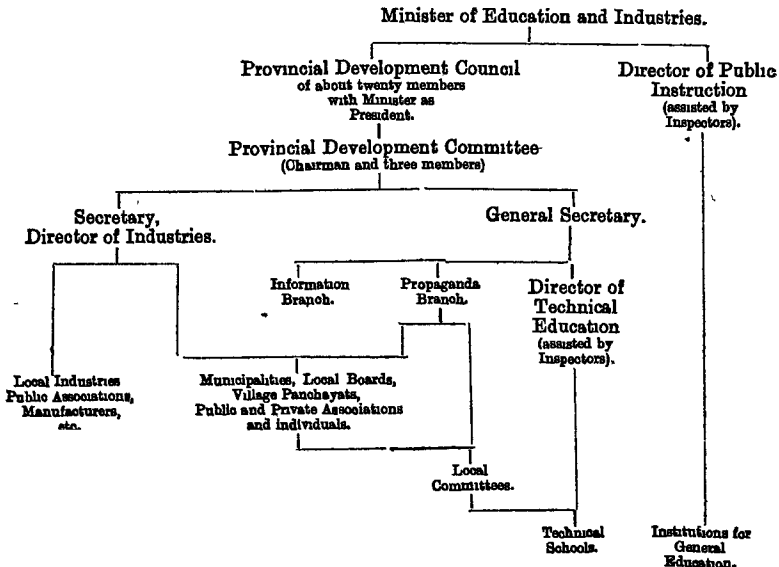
Minister of Education and Industries.

Provincial Development Council of about twenty members with Minister as President.

Director of Public Instruction (assisted by Inspectors).

Provincial Development Committee (Chairman and three members)

Secretary, Director of Industries.

General Secretary.

Information Branch.

Propaganda Branch.

Director of Technical Education (assisted by Inspectors).

Local Industries Public Associations, Manufacturers, etc.

Municipalities, Local Boards, Village Panchayats, Public and Private Associations and individuals.

Local Committees.

Technical Schools.

Institutions for General Education.